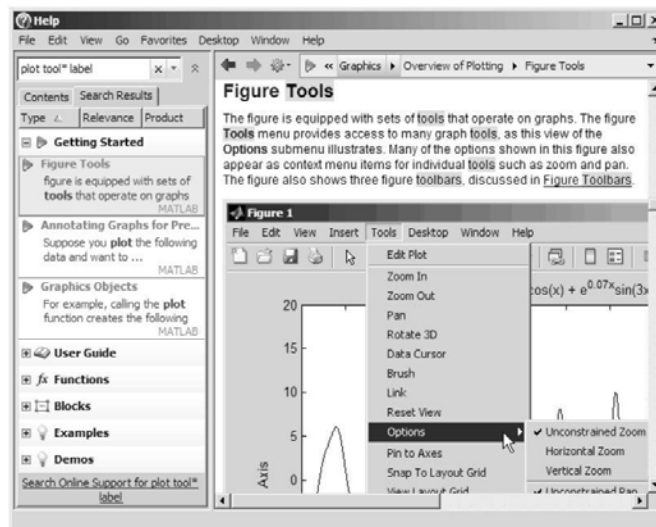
Help

File Edit View Go Favorites Desktop Window Help

plot tool* label

Contents Search Results

Type Relevance Product

Getting Started

Figure Tools
figure is equipped with sets of tools that operate on graphs
MATLAB

Annotating Graphs for Pre...
Suppose you plot the following data and want to ...
MATLAB

Graphics Objects
For example, calling the plot function creates the following
MATLAB

User Guide

$fx$ Functions

Blocks

Examples

Demos

Search Online Support for plot tool* label

« Graphics ▸ Overview of Plotting ▸ Figure Tools

Figure Tools

The figure is equipped with sets of tools that operate on graphs. The figure Tools menu provides access to many graph tools, as this view of the Options submenu illustrates. Many of the options shown in this figure also appear as context menu items for individual tools such as zoom and pan. The figure also shows three figure toolbars, discussed in Figure Toolbars.

Figure 1

File Edit View Insert Tools Desktop Window Help

Edit Plot
Zoom In
Zoom Out
Pan
Rotate 3D
Data Cursor
Brush
Link
Reset View
Options
Pin to Axes
Snap To Layout Grid
View Layout Grid

Unconstrained Zoom
Horizontal Zoom
Vertical Zoom
Unconstrained Pan

$\cos(x) + e^{0.07x}\sin(3x$

20
15
10
5
0

Axis